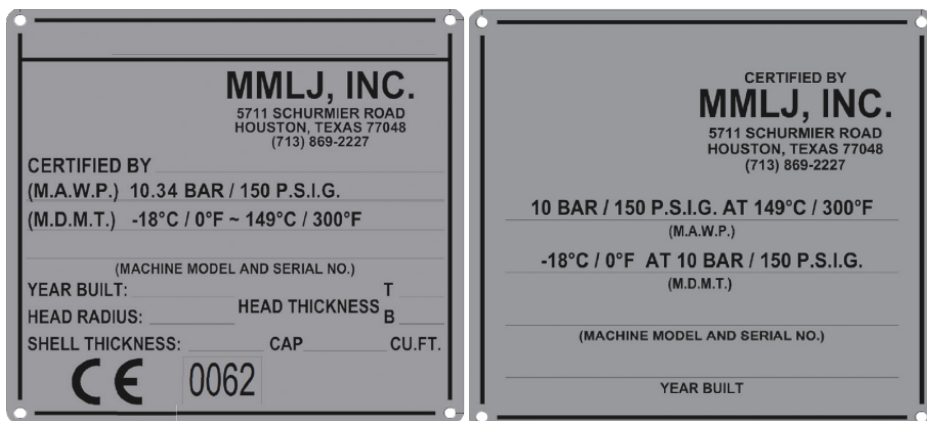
MMLJ, INC.
5711 SCHURMIER ROAD
HOUSTON, TEXAS 77048
(713) 869-2227

CERTIFIED BY

(M.A.W.P.) 10.34 BAR / 150 P.S.I.G.

(M.D.M.T.) -18°C / 0°F ~ 149°C / 300°F

(MACHINE MODEL AND SERIAL NO.)

YEAR BUILT:

HEAD RADIUS: HEAD THICKNESS T B

SHELL THICKNESS: CAP CU.FT.

CE 0062

CERTIFIED BY
MMLJ, INC.
5711 SCHURMIER ROAD
HOUSTON, TEXAS 77048
(713) 869-2227

10 BAR / 150 P.S.I.G. AT 149°C / 300°F
(M.A.W.P.)

-18°C / 0°F AT 10 BAR / 150 P.S.I.G.
(M.D.M.T.)

(MACHINE MODEL AND SERIAL NO.)

YEAR BUILT